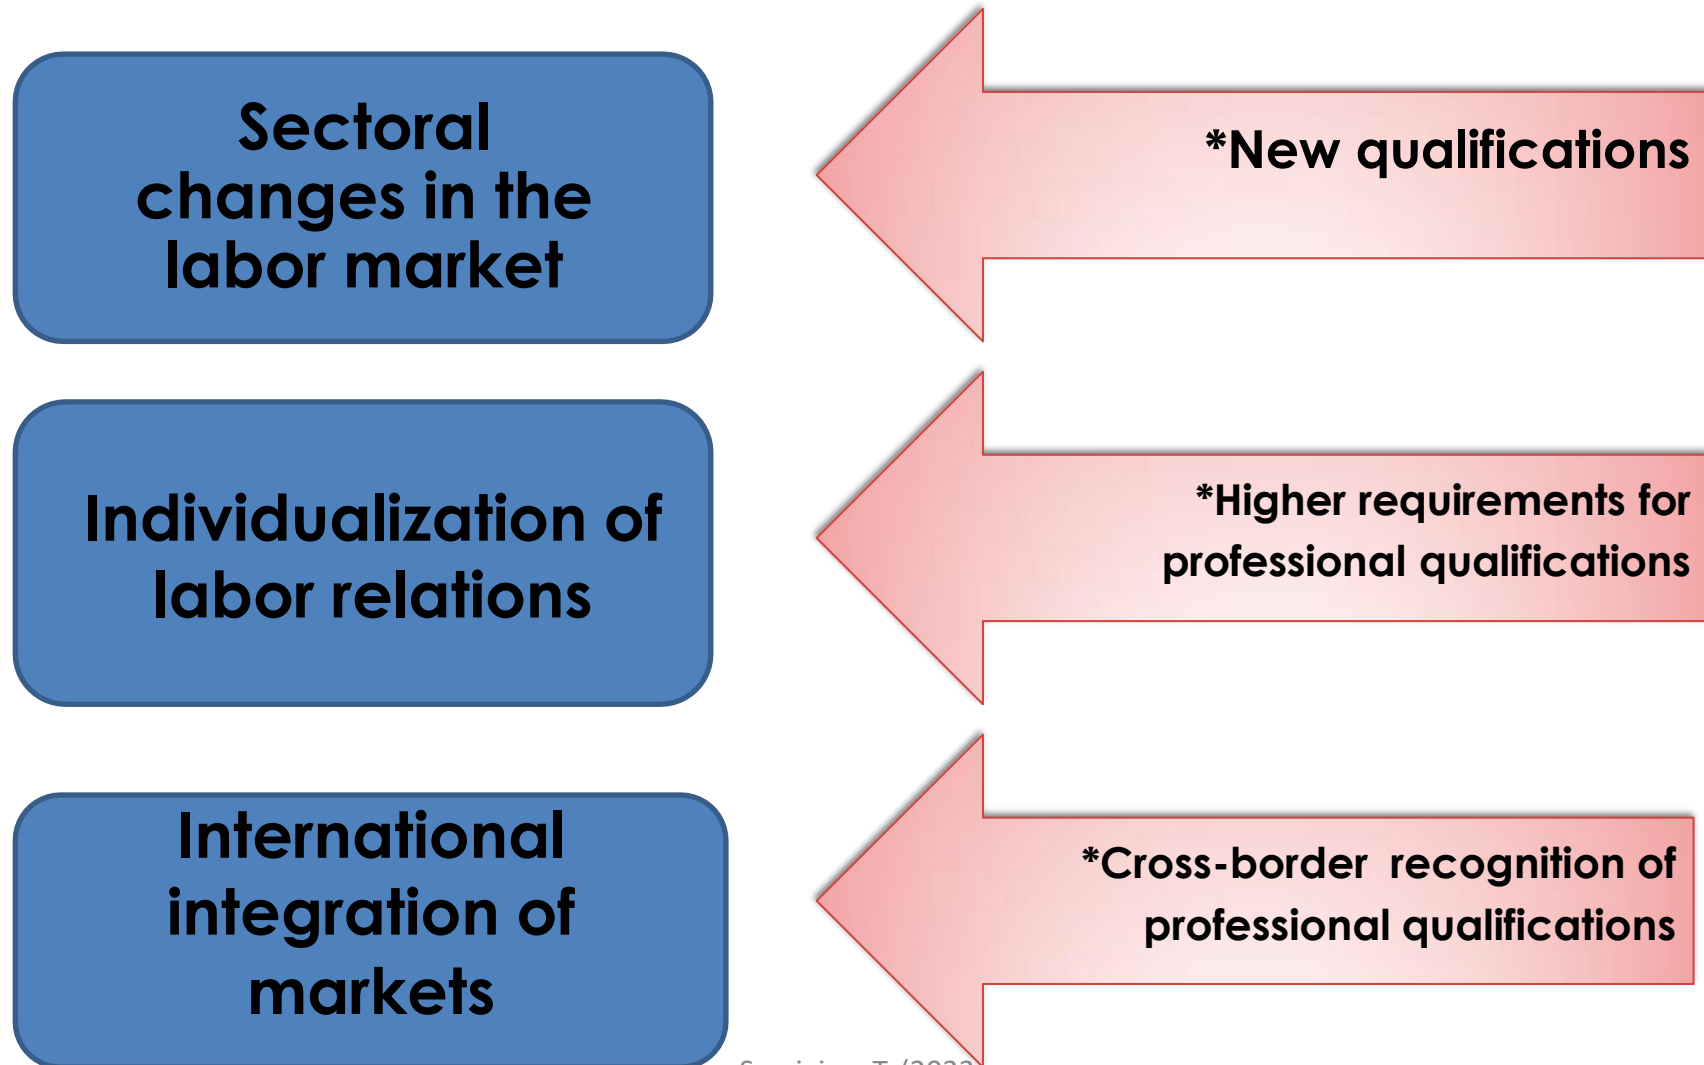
Sectoral changes in the labor market

*New qualifications

Individualization of labor relations

*Higher requirements for professional qualifications

International integration of markets

*Cross-border recognition of professional qualifications

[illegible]